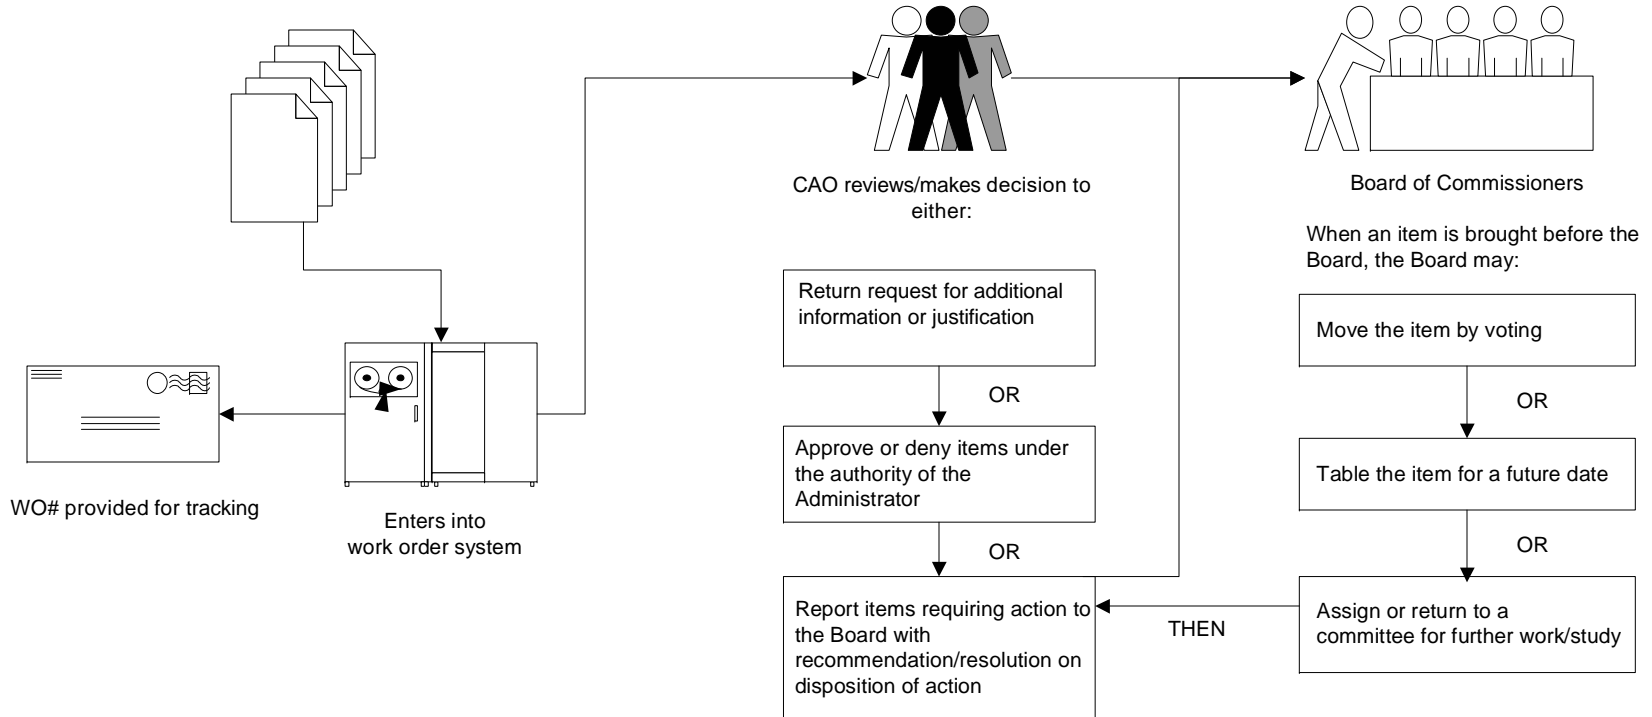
WO# provided for tracking

Enters into work order system

CAO reviews/makes decision to either:

Return request for additional information or justification

OR

Approve or deny items under the authority of the Administrator

OR

Report items requiring action to the Board with recommendation/resolution on disposition of action

THEN

Board of Commissioners

When an item is brought before the Board, the Board may:

Move the item by voting

OR

Table the item for a future date

OR

Assign or return to a committee for further work/study